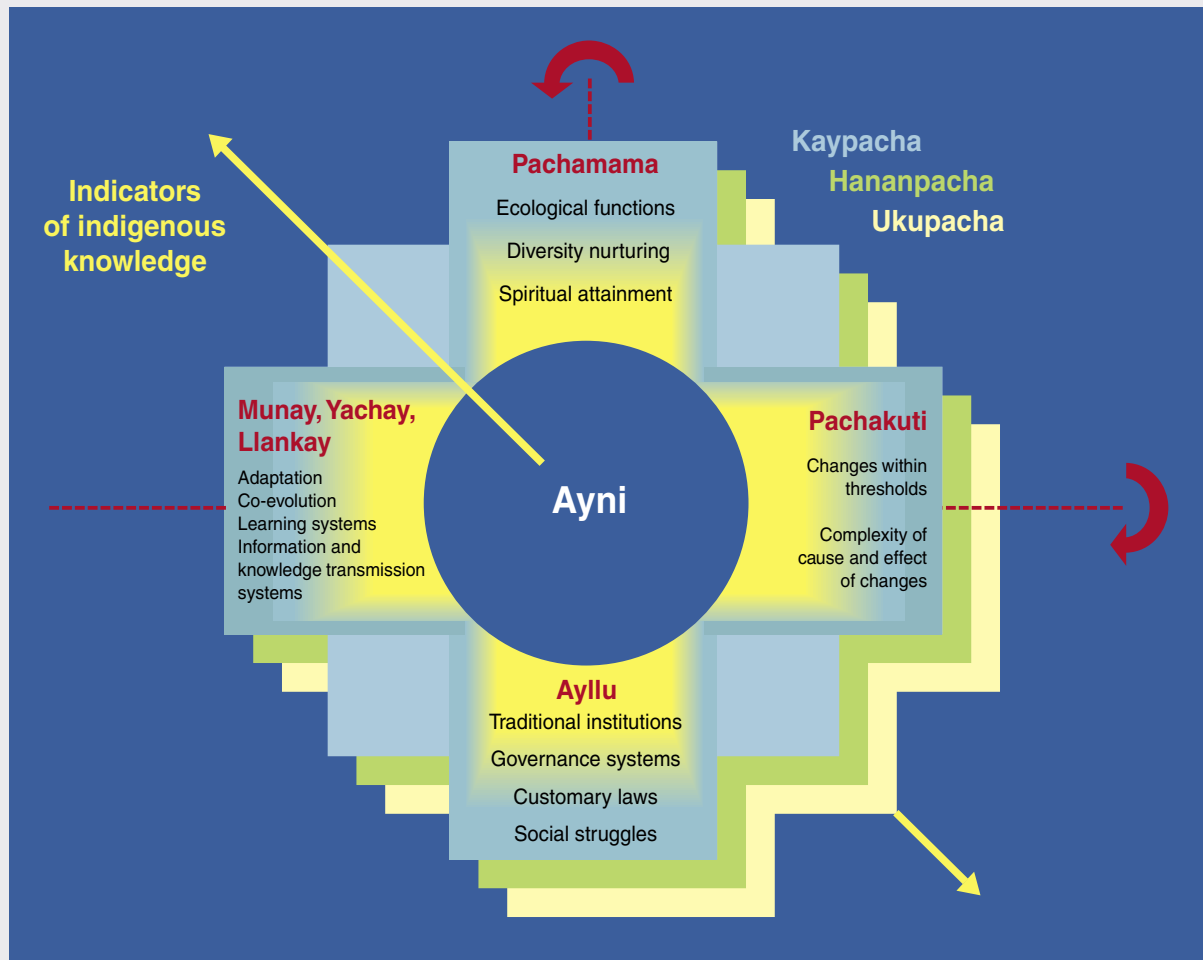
Indicators of indigenous knowledge

Kaypacha
Hananpacha
Ukupacha

Pachamama
Ecological functions
Diversity nurturing
Spiritual attainment

Munay, Yachay, Llankay
Adaptation
Co-evolution
Learning systems
Information and knowledge transmission systems

Ayni

Pachakuti
Changes within thresholds
Complexity of cause and effect of changes

Ayllu
Traditional institutions
Governance systems
Customary laws
Social struggles